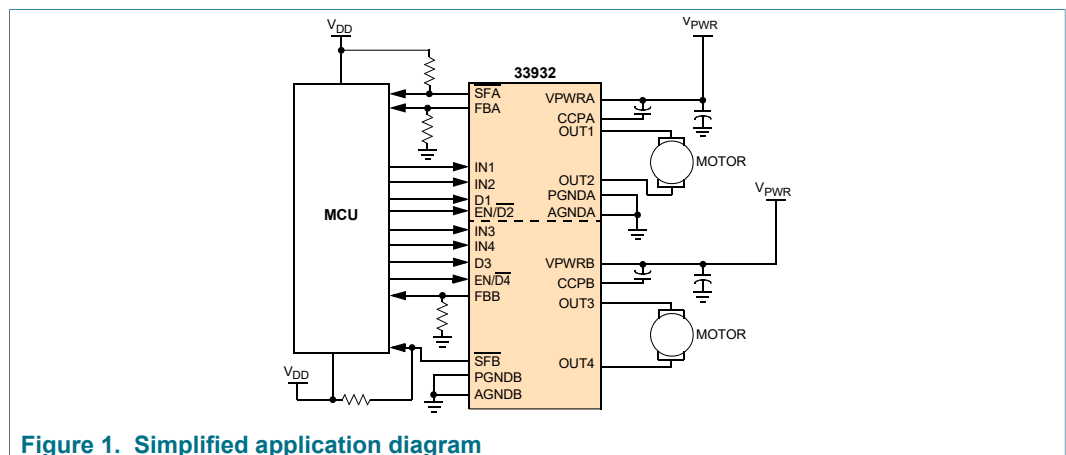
$V_{DD}$

$V_{PWR}$

33932

MCU

$\overline{SFA}$

FBA

IN1

IN2

D1

EN/$\overline{D2}$

IN3

IN4

D3

EN/$\overline{D4}$

FBB

$\overline{SFB}$

PGNDB

AGNDB

VPWRA

CCPA

OUT1

OUT2

PGNDA

AGNDA

VPWRB

CCPB

OUT3

OUT4

MOTOR

$V_{PWR}$

MOTOR

$V_{DD}$

Figure 1. Simplified application diagram